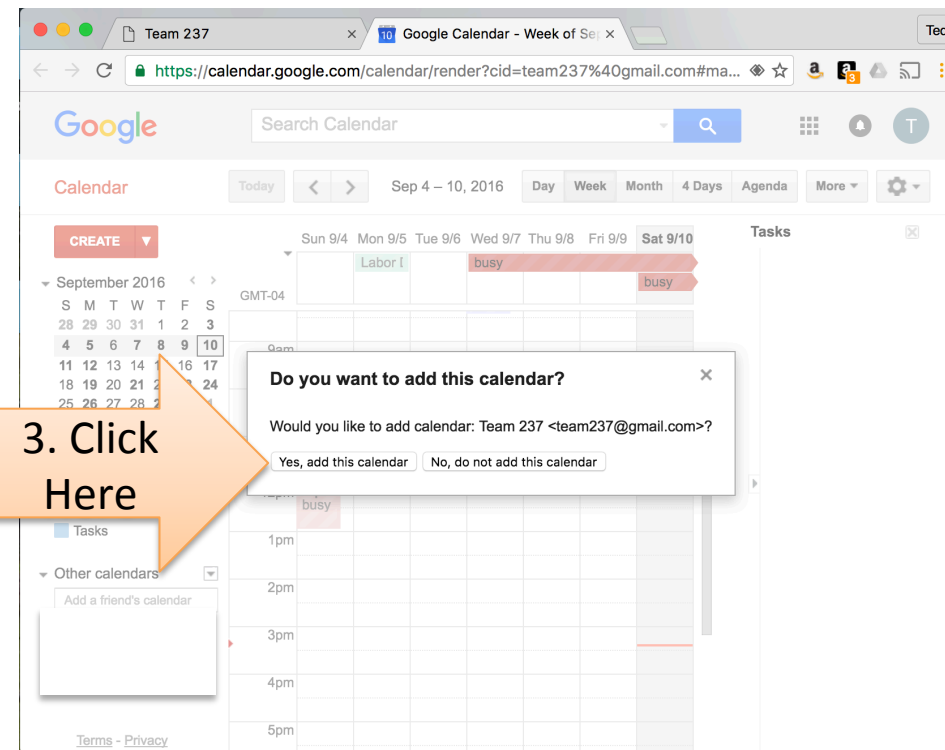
Team 237 ×
Google Calendar - Week of Se ×
Tec

https://calendar.google.com/calendar/render?cid=team237%40gmail.com#ma...

Google
Search Calendar
T

Calendar
Today
Sep 4 – 10, 2016
Day Week Month 4 Days Agenda More
Tasks

CREATE

September 2016
S M T W T F S
28 29 30 31 1 2 3
4 5 6 7 8 9 10
11 12 13 14 1 16 17
18 19 20 21 2 3 24
25 26 27 28 2

Sun 9/4 Mon 9/5 Tue 9/6 Wed 9/7 Thu 9/8 Fri 9/9 Sat 9/10
Labor [
busy
busy
GMT-04
9am

Do you want to add this calendar?
×
Would you like to add calendar: Team 237 <team237@gmail.com>?
Yes, add this calendar
No, do not add this calendar

3. Click Here

busy
Tasks
1pm
Other calendars
Add a friend's calendar
2pm
3pm
4pm
5pm
Terms - Privacy